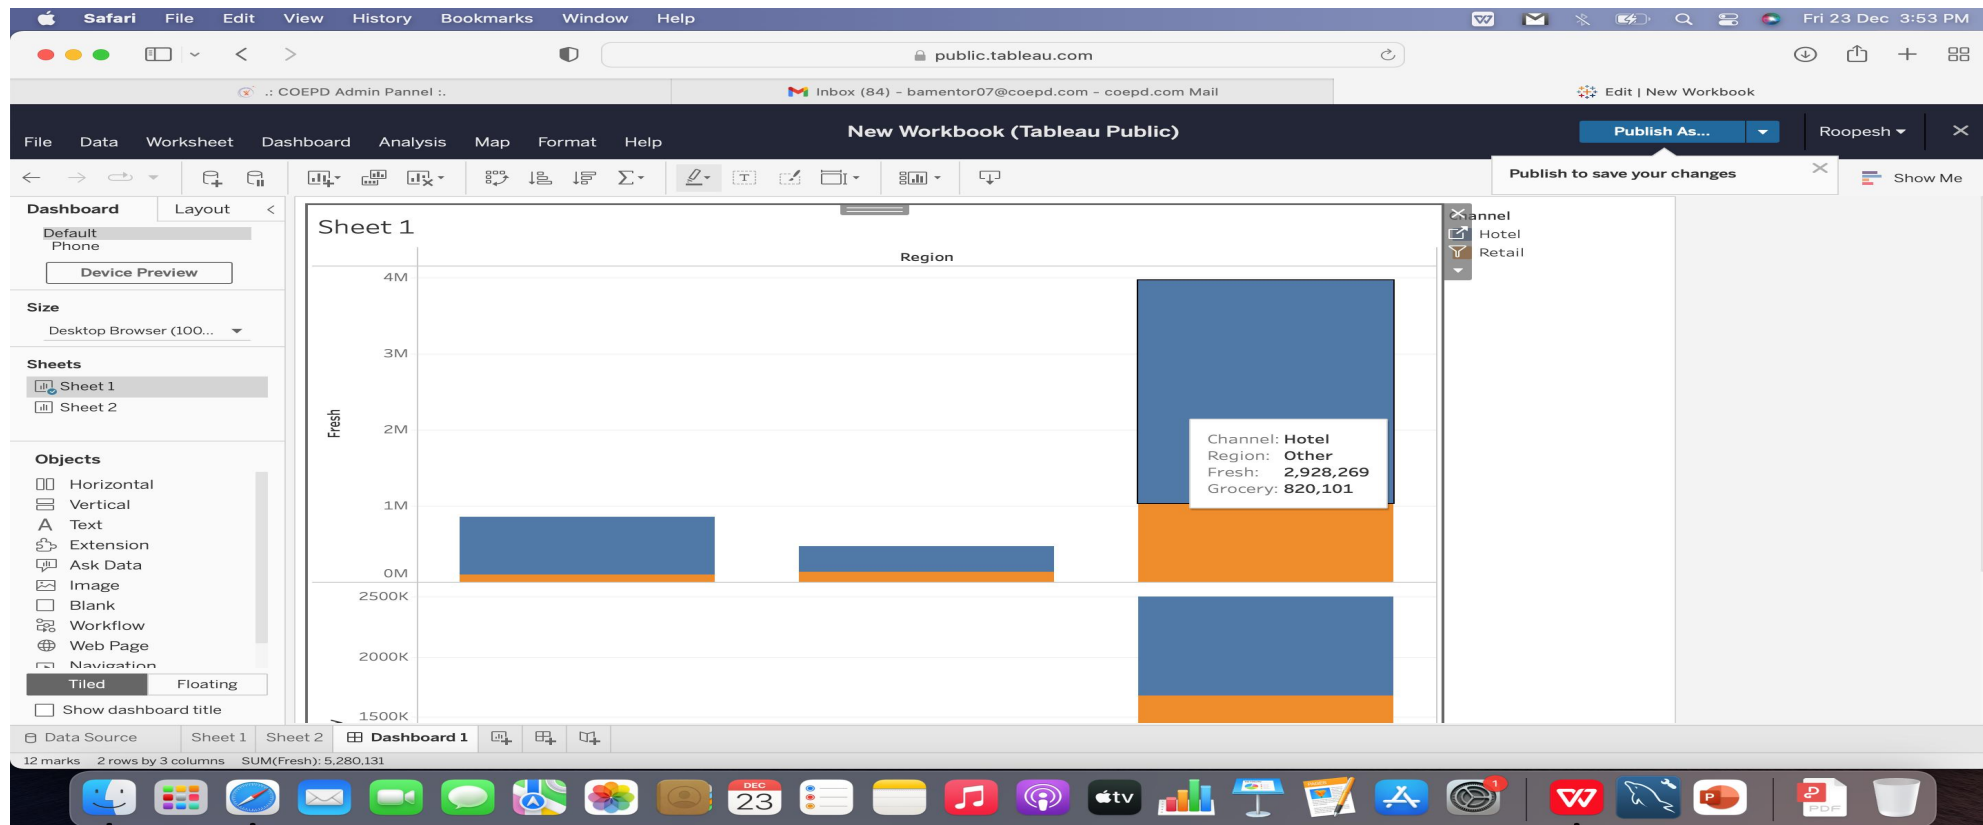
Safari File Edit View History Bookmarks Window Help

Fri 23 Dec 3:53 PM

public.tableau.com

.: COEPD Admin Pannel :.

Inbox (84) - bamentor07@coepd.com - coepd.com Mail

Edit | New Workbook

File Data Worksheet Dashboard Analysis Map Format Help

New Workbook (Tableau Public)

Publish As...

Roopesh

Publish to save your changes

Show Me

Dashboard Layout

Default
Phone

Device Preview

Size

Desktop Browser (100...

Sheets

Sheet 1
Sheet 2

Objects

Horizontal
Vertical
Text
Extension
Ask Data
Image
Blank
Workflow
Web Page
Navigation

Tiled Floating

Show dashboard title

Sheet 1

Region

4M
3M
2M
1M
0M

Fresh

Channel: Hotel
Region: Other
Fresh: 2,928,269
Grocery: 820,101

2500K
2000K
1500K

annel
Hotel
Retail

Data Source Sheet 1 Sheet 2 Dashboard 1

12 marks 2 rows by 3 columns SUM(Fresh): 5,280,131

DEC 23

tv